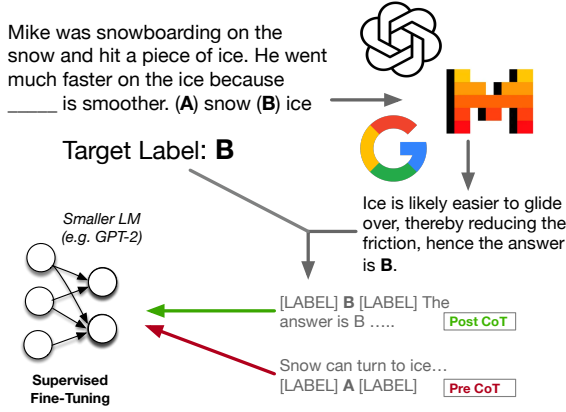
Mike was snowboarding on the snow and hit a piece of ice. He went much faster on the ice because _____ is smoother. (**A**) snow (**B**) ice

Target Label: **B**

Ice is likely easier to glide over, thereby reducing the friction, hence the answer is **B**.

Smaller LM
(e.g. GPT-2)

[LABEL] **B** [LABEL] The answer is B .....

Post CoT

Snow can turn to ice…
[LABEL] **A** [LABEL]

Pre CoT

Supervised
Fine-Tuning